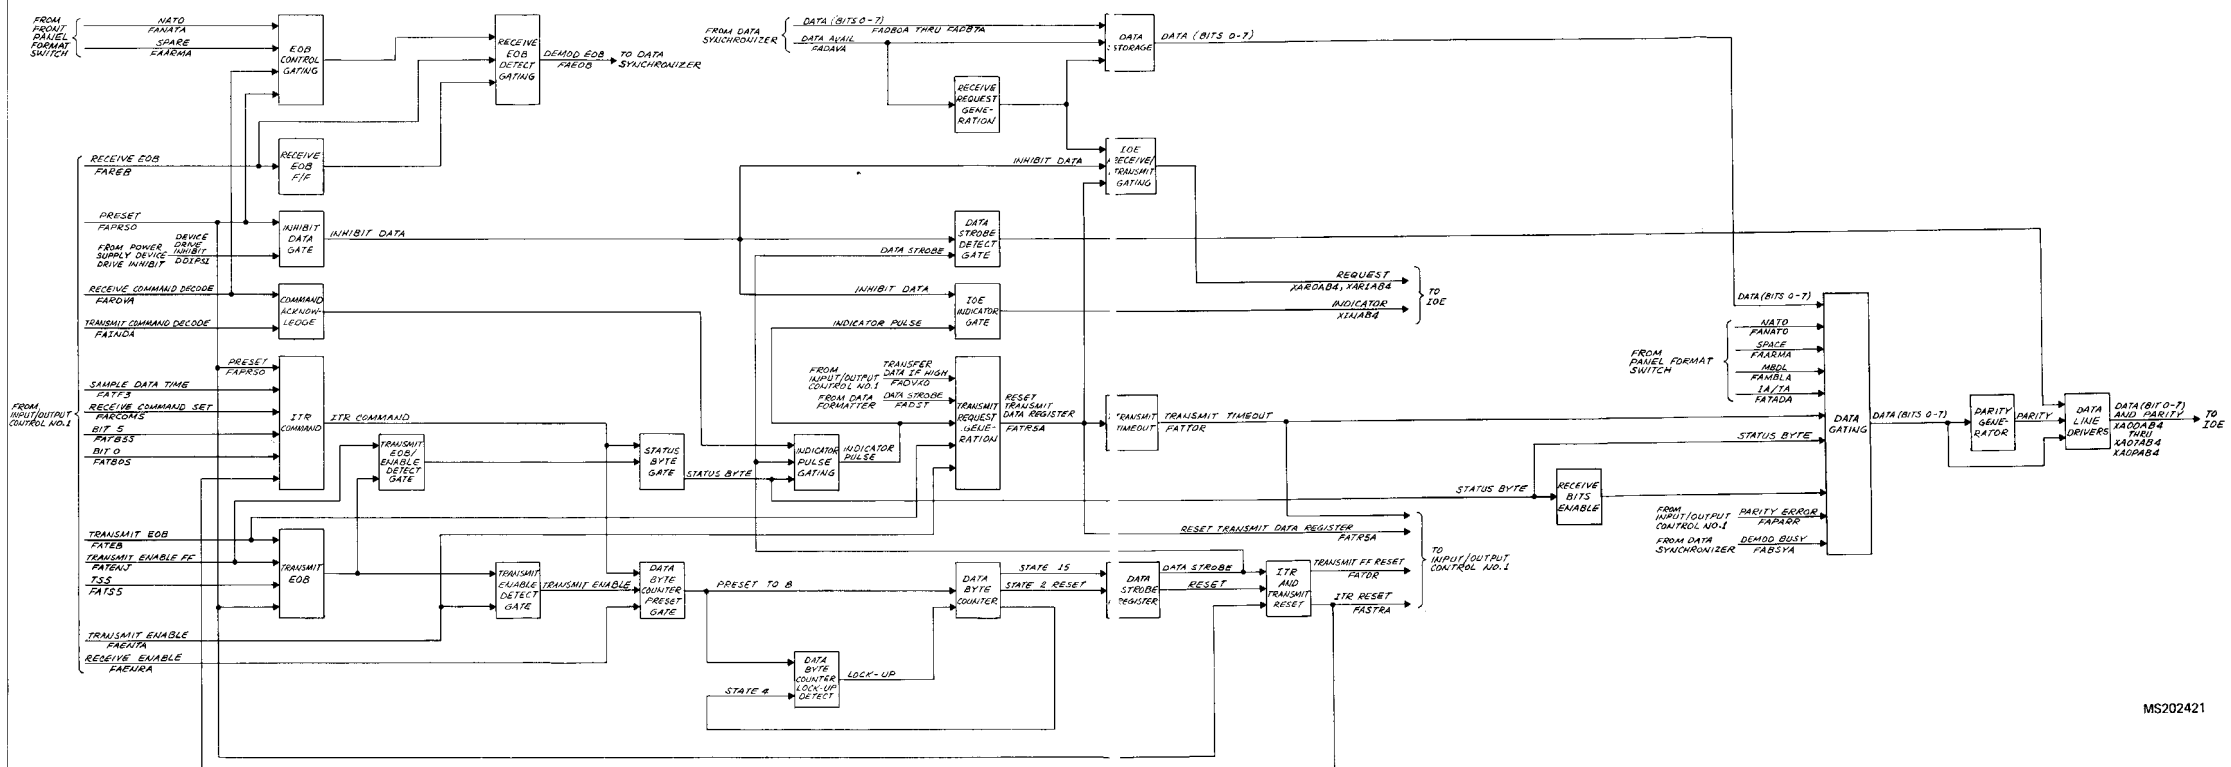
FROM FRONT PANEL FORMAT SWITCH

NATO
FANATA
SPARE
FAARMA

EOB CONTROL GATING

RECEIVE EOB DETECT GATING

DEMOD EOB
FAEOB
TO DATA SYNCHRONIZER

FROM DATA SYNCHRONIZER

DATA (BITS 0-7)
FADB0A THRU FADB7A
DATA AVAIL
FADAVA

DATA STORAGE

DATA (BITS 0-7)

RECEIVE REQUEST GENERATION

IOE RECEIVE/ TRANSMIT GATING

INHIBIT DATA

RECEIVE EOB
FAREB

RECEIVE EOB F/F

PRESET
FAPRS0

FROM POWER SUPPLY DEVICE DRIVE INHIBIT
DEVICE DRIVE INHIBIT
DDIPS1

INHIBIT DATA GATE

INHIBIT DATA

DATA STROBE DETECT GATE

DATA STROBE

REQUEST
XAR0AB4, XAR1AB4
INDICATOR
XINAB4
TO IOE

RECEIVE COMMAND DECODE
FAROVA

COMMAND ACKNOWLEDGE

INHIBIT DATA

IOE INDICATOR GATE

TRANSMIT COMMAND DECODE
FAINDA

INDICATOR PULSE

DATA (BITS 0-7)

FROM PANEL FORMAT SWITCH

NATO
FANATO
SPACE
FAARMA
MBDL
FAMBLA
1A/TA
FATADA

PRESET
FAPRS0

FROM INPUT/OUTPUT CONTROL NO.1

SAMPLE DATA TIME
FATF3
RECEIVE COMMAND SET
FARCOMS
BIT 5
FATB5S
BIT 0
FATB0S

ITR COMMAND

ITR COMMAND

FROM INPUT/OUTPUT CONTROL NO.1
TRANSFER DATA IF HIGH
FADVXO
FROM DATA FORMATTER
DATA STROBE
FADST

TRANSMIT REQUEST GENERATION

RESET TRANSMIT DATA REGISTER
FATR5A

TRANSMIT TIMEOUT

TRANSMIT TIMEOUT
FATTOR

DATA GATING

DATA (BITS 0-7)

PARITY GENERATOR

PARITY

DATA LINE DRIVERS

DATA (BIT 0-7) AND PARITY
XA00AB4 THRU XA07AB4 XA0PAB4
TO IOE

TRANSMIT EOB/ ENABLE DETECT GATE

STATUS BYTE GATE

STATUS BYTE

INDICATOR PULSE GATING

INDICATOR PULSE

STATUS BYTE

STATUS BYTE

RECEIVE BITS ENABLE

FROM INPUT/OUTPUT CONTROL NO.1
PARITY ERROR
FAPARR

FROM DATA SYNCHRONIZER
DEMOD BUSY
FABSYA

TRANSMIT EOB
FATEB
TRANSMIT ENABLE FF
FATENJ
TSS
FATS5

TRANSMIT EOB

TRANSMIT ENABLE DETECT GATE

TRANSMIT ENABLE

DATA BYTE COUNTER PRESET GATE

PRESET TO 8

DATA BYTE COUNTER

STATE 15
STATE 2 RESET

DATA STROBE REGISTER

DATA STROBE
RESET

ITR AND TRANSMIT RESET

RESET TRANSMIT DATA REGISTER
FATR5A

TRANSMIT FF RESET
FATOR
ITR RESET
FASTRA

TO INPUT/OUTPUT CONTROL NO.1

TRANSMIT ENABLE
FAENTA
RECEIVE ENABLE
FAENRA

DATA BYTE COUNTER LOCK-UP DETECT

LOCK-UP

STATE 4

MS202421